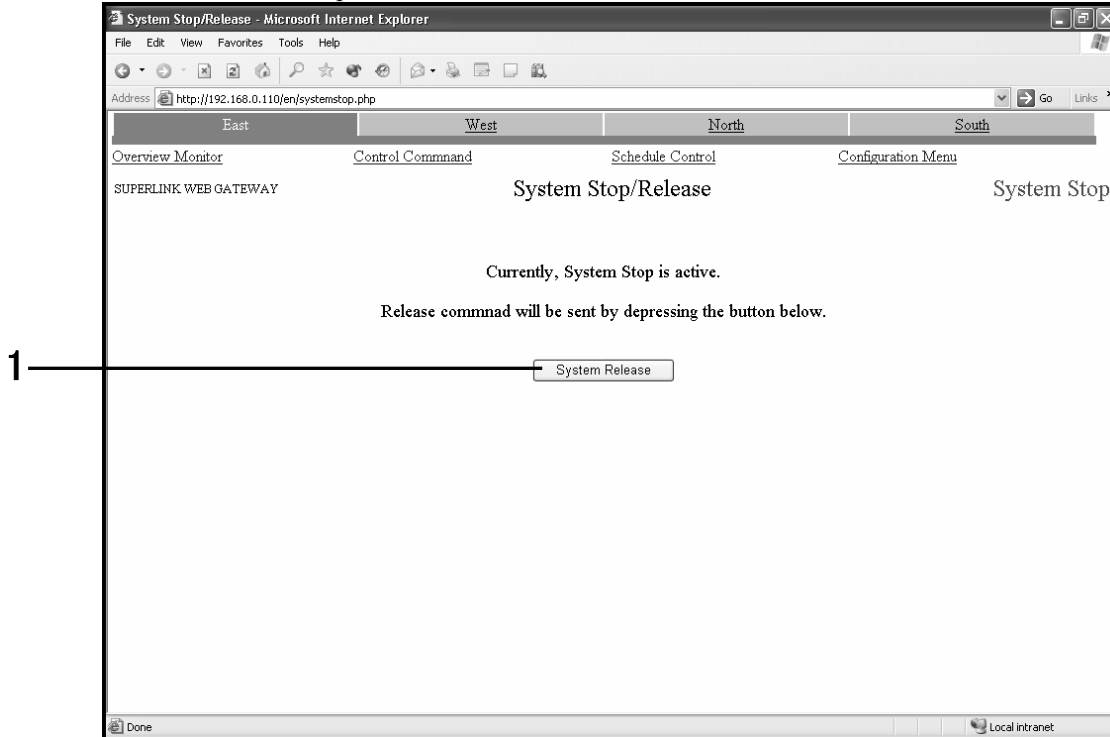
System Stop/Release - Microsoft Internet Explorer

File Edit View Favorites Tools Help

Address http://192.168.0.110/en/systemstop.php

Go Links

| East | West | North | South |
|---|---|---|---|

Overview Monitor Control Commnand Schedule Control Configuration Menu

SUPERLINK WEB GATEWAY

System Stop/Release

System Stop

Currently, System Stop is active.

Release commnad will be sent by depressing the button below.

1

System Release

Done

Local intranet